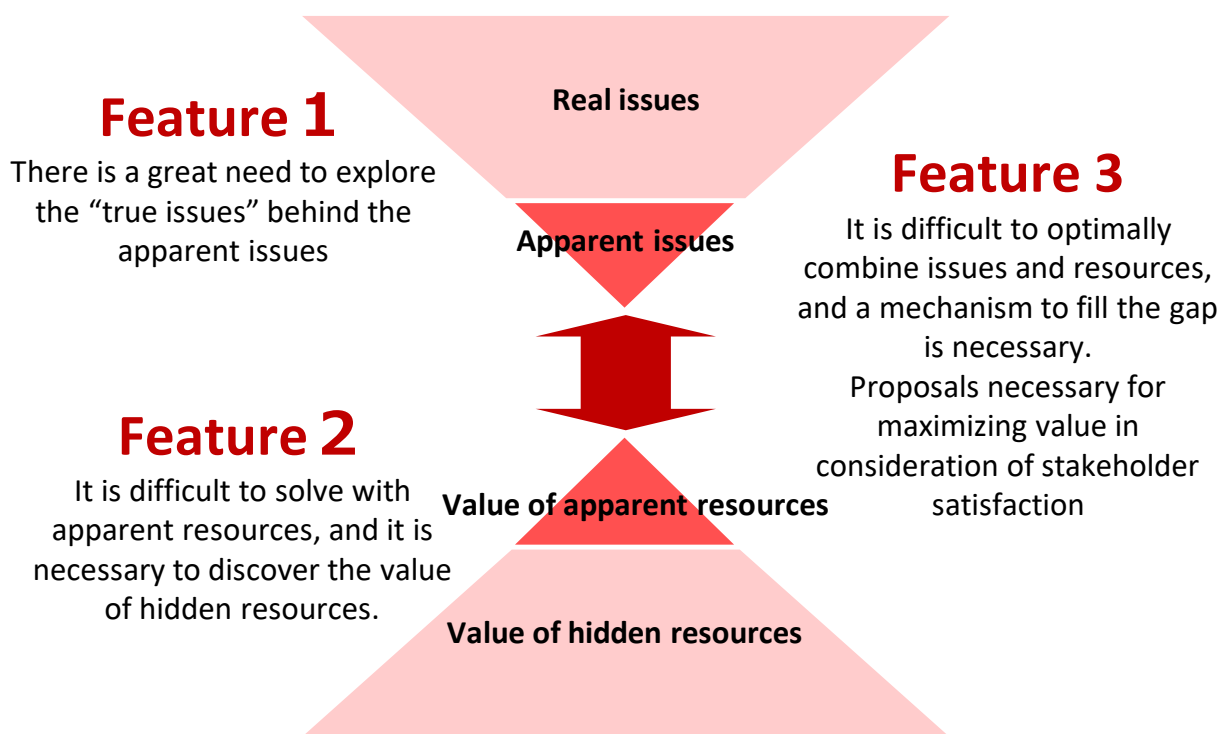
Real issues

Feature 1
There is a great need to explore the “true issues” behind the apparent issues

Apparent issues

Feature 3
It is difficult to optimally combine issues and resources, and a mechanism to fill the gap is necessary.
Proposals necessary for maximizing value in consideration of stakeholder satisfaction

Feature 2
It is difficult to solve with apparent resources, and it is necessary to discover the value of hidden resources.

Value of apparent resources

Value of hidden resources